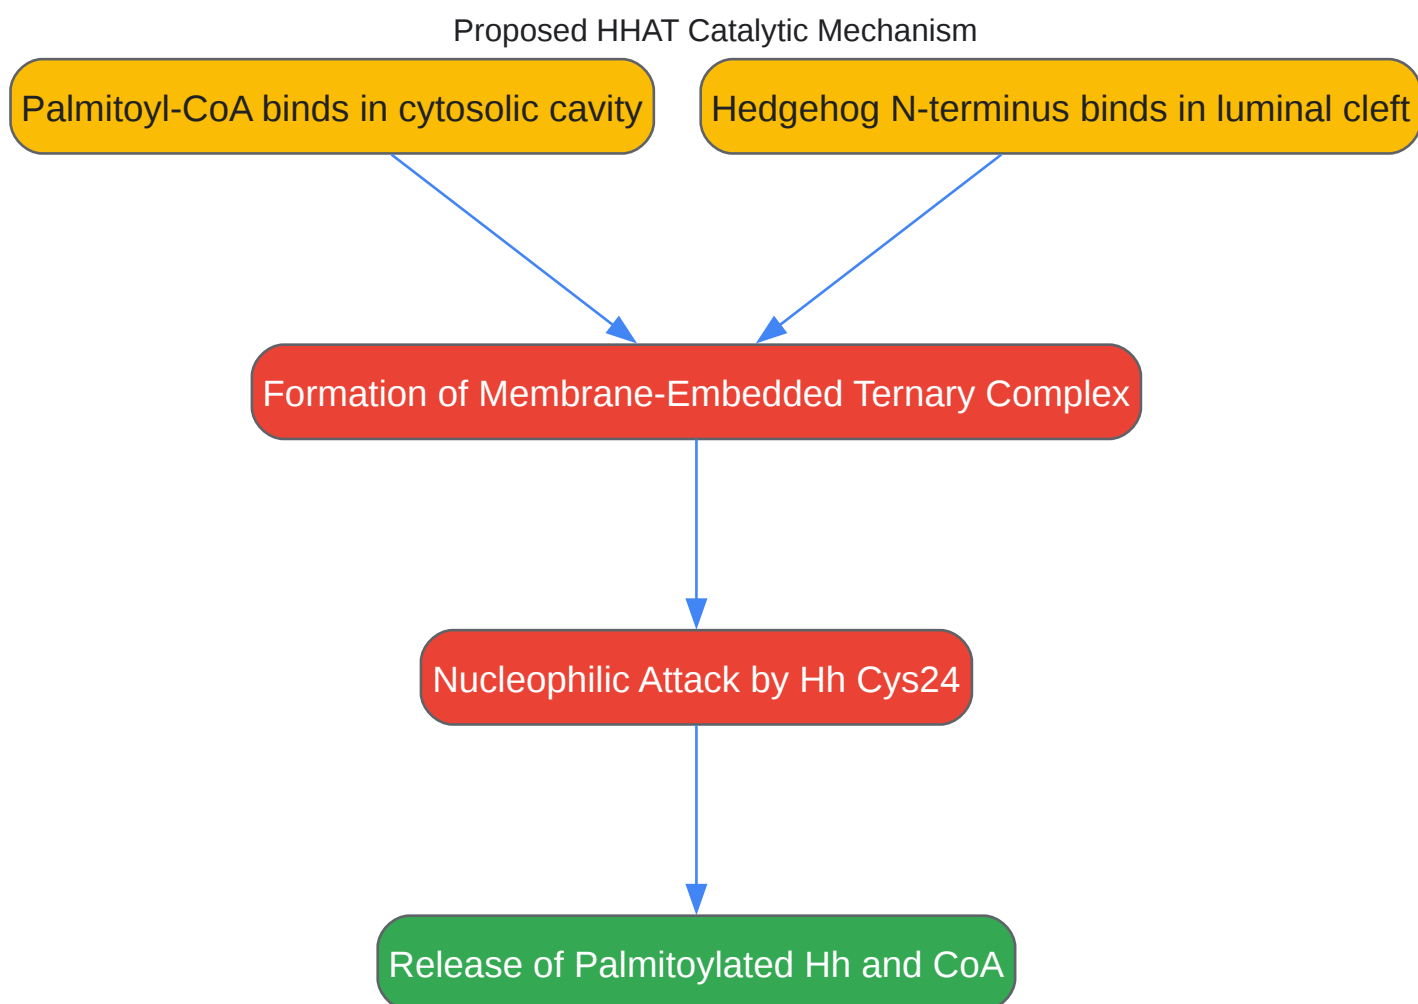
Proposed HHAT Catalytic Mechanism

Palmitoyl-CoA binds in cytosolic cavity

Hedgehog N-terminus binds in luminal cleft

Formation of Membrane-Embedded Ternary Complex

Nucleophilic Attack by Hh Cys24

Release of Palmitoylated Hh and CoA